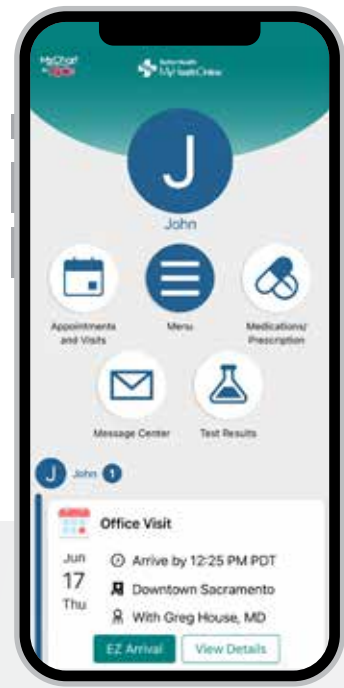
MyChart by Epic

Sutter Health My Health Online

J

John

Appointments and Visits

Menu

Medications/ Prescription

Message Center

Test Results

J John 1

Office Visit

Jun 17 Thu

Arrive by 12:25 PM PDT

Downtown Sacramento

With Greg House, MD

EZ Arrival

View Details